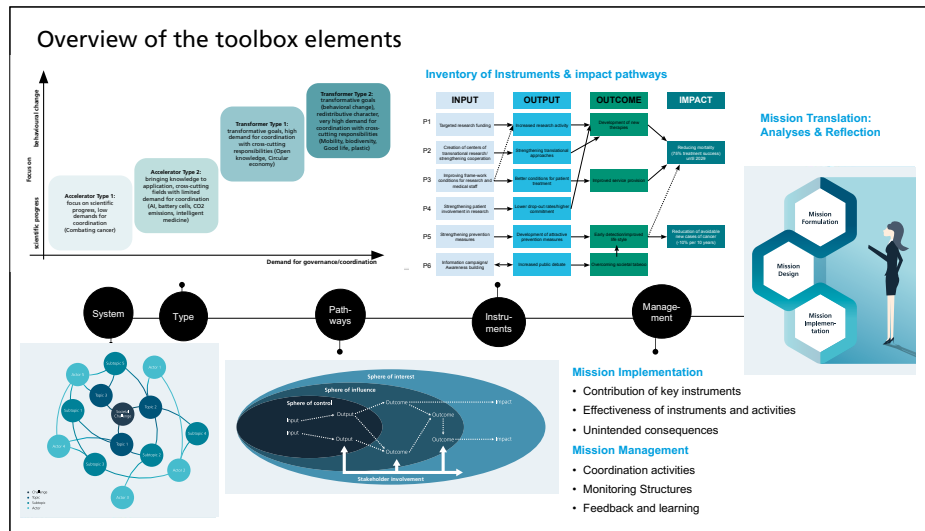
Overview of the toolbox elements

focus on scientific progress | behaviour/change

Accelerator Type 1: focus on scientific progress, low demands for coordination (Combating cancer)

Accelerator Type 2: bringing knowledge to application, cross-cutting fields with limited demand for coordination (AI, battery cells, CO2 emissions, intelligent medicine)

Transformer Type 1: transformative goals, high demand for coordination with cross-cutting responsibilities (Open knowledge, Circular economy)

Transformer Type 2: transformative goals (behavioural change), redistributive character, very high demand for coordination with cross-cutting responsibilities (Mobility, biodiversity, Good life, plastic)

Demand for governance/coordination

Inventory of Instruments & impact pathways

| | INPUT | OUTPUT | OUTCOME | IMPACT |
|---|---|---|---|---|
| P1 | Targeted research funding | Increased research activity | Development of new therapies | |
| P2 | Creation of centers of transnational research/ strengthening cooperation | Strengthening translational approaches | | Reducing mortality (70% treatment success) until 2028 |
| P3 | Improving frame-work conditions for research and medical staff | Better conditions for patient treatment | Improved service provision | |
| P4 | Strengthening patient involvement in research | Lower drop-out rates/higher commitment | | |
| P5 | Strengthening prevention measures | Development of attractive prevention measures | Early detection/improved life style | Reduction of avoidable new cases of cancer (-10% per 10 years) |
| P6 | Information campaigns/ Awareness building | Increased public debate | Overcoming societal taboos | |

Mission Translation: Analyses & Reflection

Mission Formulation
Mission Design
Mission Implementation

System
Type
Pathways
Instruments
Management

Actor 1
Subtopic 1
Actor 2
Subtopic 1
Topic 1
Mission Challenge
Topic 2
Actor 3
Subtopic 2
Topic 3
Subtopic 3
Actor 4
Subtopic 4
Actor 5
Actor 6
Challenge
Topic
Subtopic
Actor

Sphere of interest
Sphere of influence
Sphere of control
Input
Input
Output
Output
Outcome
Outcome
Outcome
Outcome
Impact
Impact
Stakeholder involvement

Mission Implementation
• Contribution of key instruments
• Effectiveness of instruments and activities
• Unintended consequences

Mission Management
• Coordination activities
• Monitoring Structures
• Feedback and learning